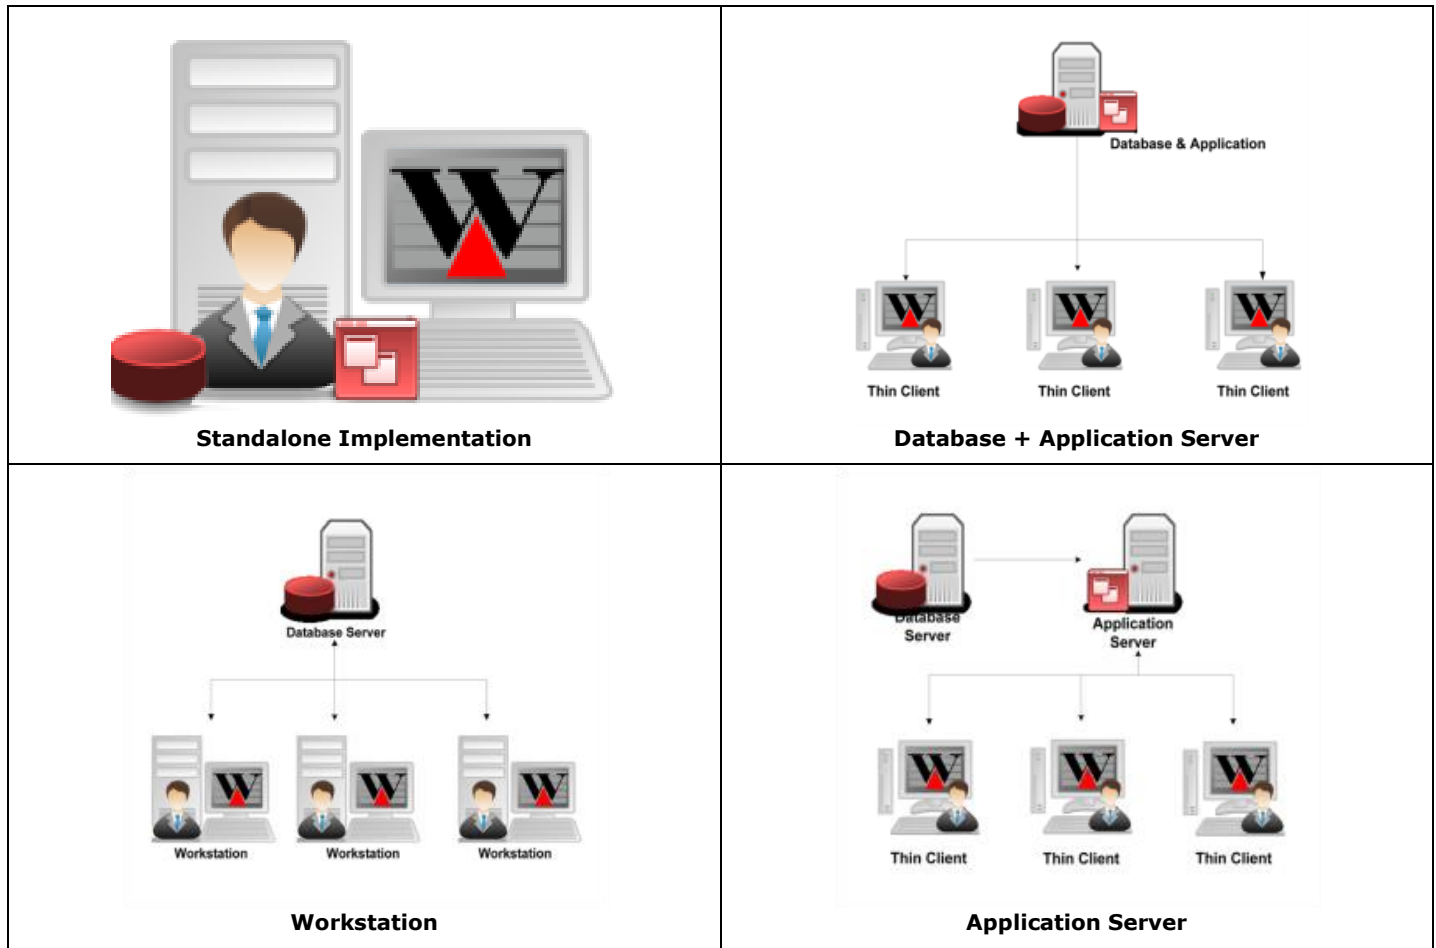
| Standalone Implementation | Database & Application<br>Thin Client Thin Client Thin Client<br>Database + Application Server |
|---|---|
| Database Server<br>Workstation Workstation Workstation<br>Workstation | Database Server Application Server<br>Thin Client Thin Client Thin Client<br>Application Server |